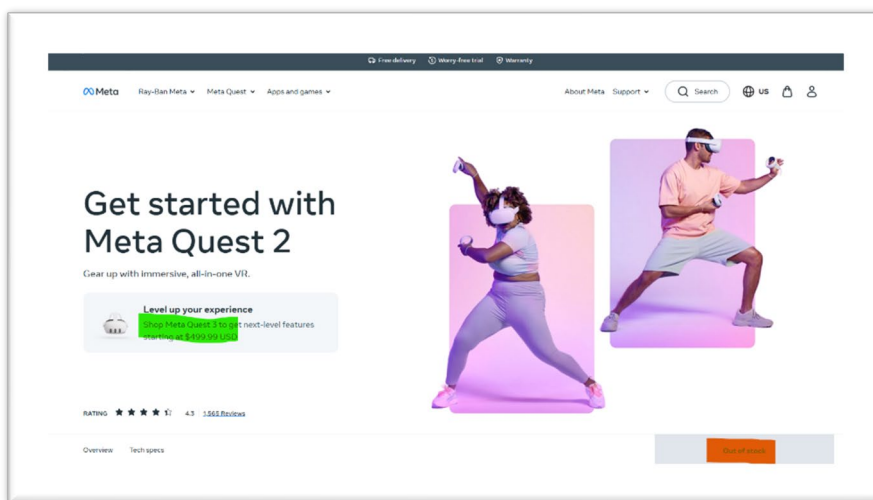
Free delivery  Worry-free trial  Warranty

Meta  Ray-Ban Meta  Meta Quest  Apps and games  About Meta  Support  Search  US

Get started with Meta Quest 2

Gear up with immersive, all-in-one VR.

Level up your experience
Shop Meta Quest 3 to get next-level features starting at $499.99 USD

RATING 4.5 1,565 Reviews

Overview  Tech specs

Out of stock